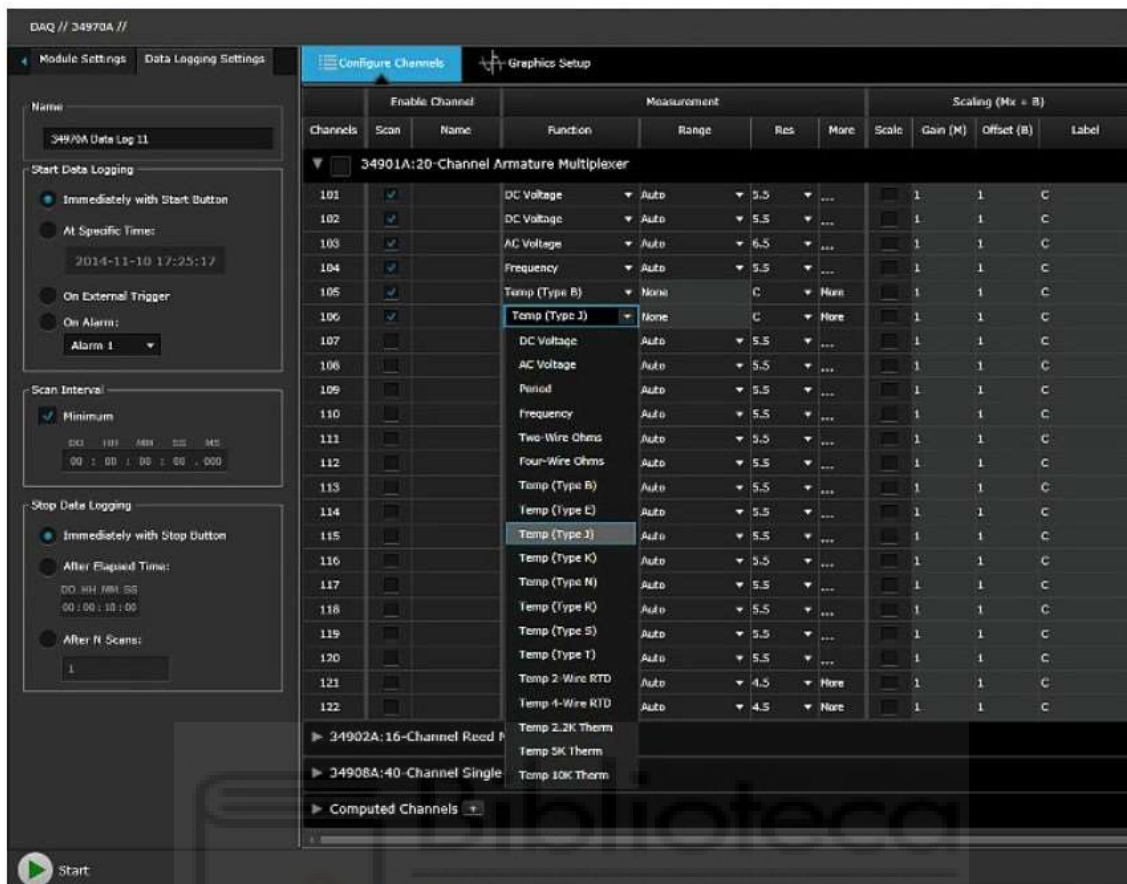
DAQ // 34970A //

Module Settings | Data Logging Settings

Name
34970A Data Log 11

Start Data Logging
Immediately with Start Button
At Specific Time:
2014-11-10 17:25:17
On External Trigger
On Alarm:
Alarm 1

Scan Interval
Minimum
DD HH MM SS MS
00 : 00 : 00 : 00 . 000

Stop Data Logging
Immediately with Stop Button
After Elapsed Time:
DD HH MM SS
00 : 00 : 10 : 00
After N Scans:
1

Configure Channels | Graphics Setup

| Channels | Scan | Name | Function | Range | Res | More | Scale | Gain (M) | Offset (B) | Label |
|---|---|---|---|---|---|---|---|---|---|---|
| 34901A:20-Channel Armature Multiplexer | | | | | | | | | | |
| 101 | ✓ | | DC Voltage | Auto | 5.5 | ... | | 1 | 1 | C |
| 102 | ✓ | | DC Voltage | Auto | 5.5 | ... | | 1 | 1 | C |
| 103 | ✓ | | AC Voltage | Auto | 6.5 | ... | | 1 | 1 | C |
| 104 | ✓ | | Frequency | Auto | 5.5 | ... | | 1 | 1 | C |
| 105 | ✓ | | Temp (Type B) | None | C | More | | 1 | 1 | C |
| 106 | ✓ | | Temp (Type J) | None | C | More | | 1 | 1 | C |
| 107 | | | DC Voltage | Auto | 5.5 | ... | | 1 | 1 | C |
| 108 | | | AC Voltage | Auto | 5.5 | ... | | 1 | 1 | C |
| 109 | | | Period | Auto | 5.5 | ... | | 1 | 1 | C |
| 110 | | | Frequency | Auto | 5.5 | ... | | 1 | 1 | C |
| 111 | | | Two-Wire Ohms | Auto | 5.5 | ... | | 1 | 1 | C |
| 112 | | | Four-Wire Ohms | Auto | 5.5 | ... | | 1 | 1 | C |
| 113 | | | Temp (Type B) | Auto | 5.5 | ... | | 1 | 1 | C |
| 114 | | | Temp (Type E) | Auto | 5.5 | ... | | 1 | 1 | C |
| 115 | | | Temp (Type J) | Auto | 5.5 | ... | | 1 | 1 | C |
| 116 | | | Temp (Type K) | Auto | 5.5 | ... | | 1 | 1 | C |
| 117 | | | Temp (Type N) | Auto | 5.5 | ... | | 1 | 1 | C |
| 118 | | | Temp (Type R) | Auto | 5.5 | ... | | 1 | 1 | C |
| 119 | | | Temp (Type S) | Auto | 5.5 | ... | | 1 | 1 | C |
| 120 | | | Temp (Type T) | Auto | 5.5 | ... | | 1 | 1 | C |
| 121 | | | Temp 2-Wire RTD | Auto | 4.5 | More | | 1 | 1 | C |
| 122 | | | Temp 4-Wire RTD | Auto | 4.5 | More | | 1 | 1 | C |

Temp 2.2K Therm
Temp 5K Therm
Temp 10K Therm

34902A:16-Channel Reed M
34908A:40-Channel Single
Computed Channels +

Biblioteca

Start